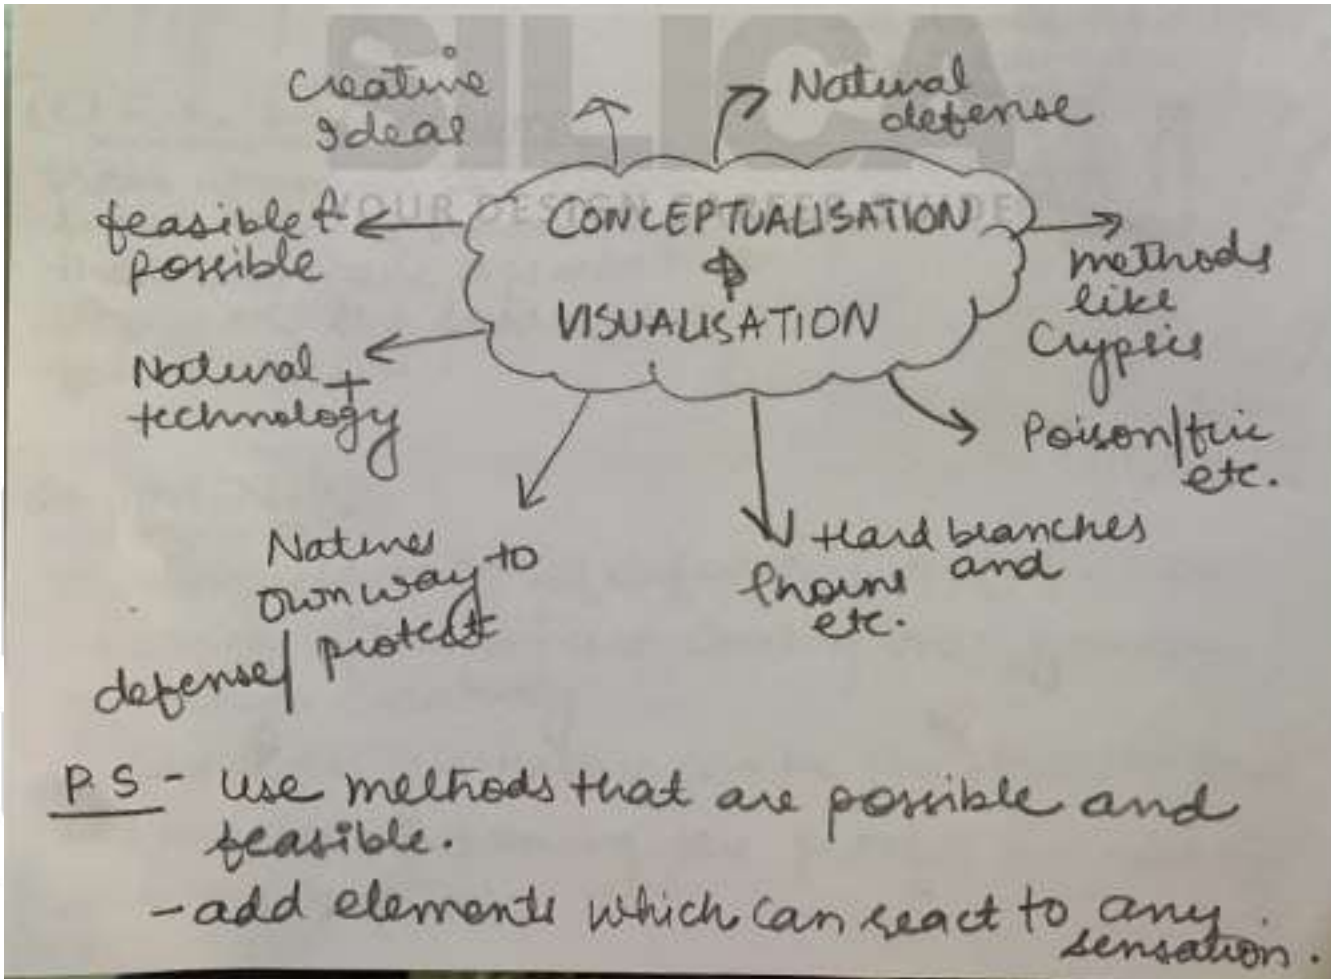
SILICA
YOUR DESIGN CAREER GUIDE

creative Ideas

Natural defense

feasible & possible

CONCEPTUALISATION & VISUALISATION

methods like Cryptic

Natural + technology

Poison/toxic etc.

Natures own way to defense/protect

Hard branches and thorns etc.

P.S - use methods that are possible and feasible.
- add elements which can react to any sensation.